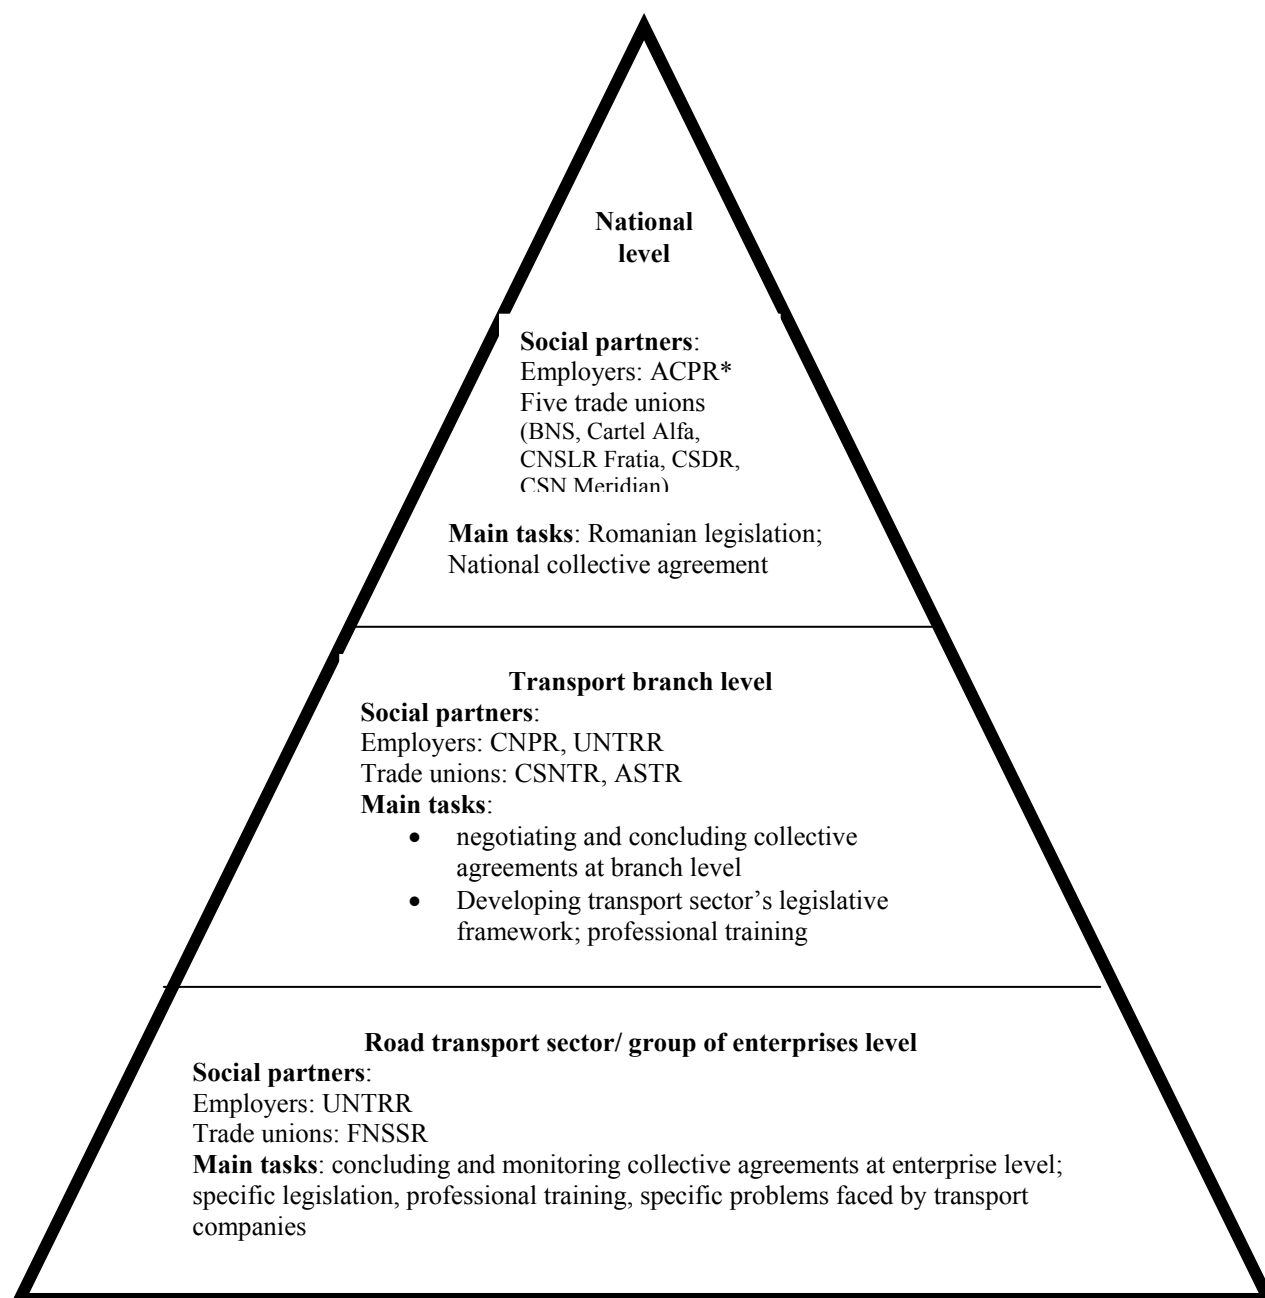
National level

**Social partners**:
Employers: ACPR*
Five trade unions (BNS, Cartel Alfa, CNSLR Fratia, CSDR, CSN Meridian)

**Main tasks**: Romanian legislation; National collective agreement

**Transport branch level**
**Social partners**:
Employers: CNPR, UNTRR
Trade unions: CSNTR, ASTR
**Main tasks**:
- negotiating and concluding collective agreements at branch level
- Developing transport sector's legislative framework; professional training

**Road transport sector/ group of enterprises level**
**Social partners**:
Employers: UNTRR
Trade unions: FNSSR
**Main tasks**: concluding and monitoring collective agreements at enterprise level; specific legislation, professional training, specific problems faced by transport companies